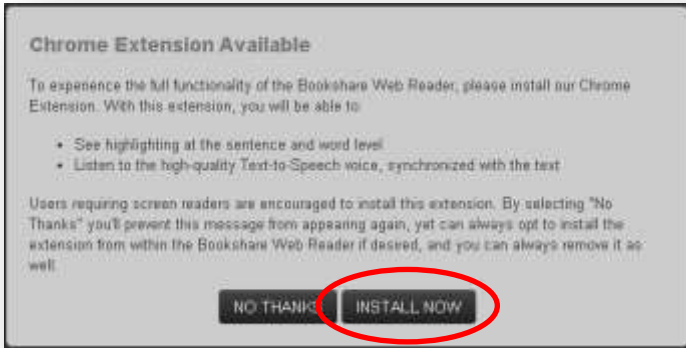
Chrome Extension Available

To experience the full functionality of the Bookshare Web Reader, please install our Chrome Extension. With this extension, you will be able to:

- See highlighting at the sentence and word level
- Listen to the high-quality Text-to-Speech voice, synchronized with the text

Users requiring screen readers are encouraged to install this extension. By selecting "No Thanks" you'll prevent this message from appearing again, yet can always opt to install the extension from within the Bookshare Web Reader if desired, and you can always remove it as well.

NO THANK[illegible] INSTALL NOW